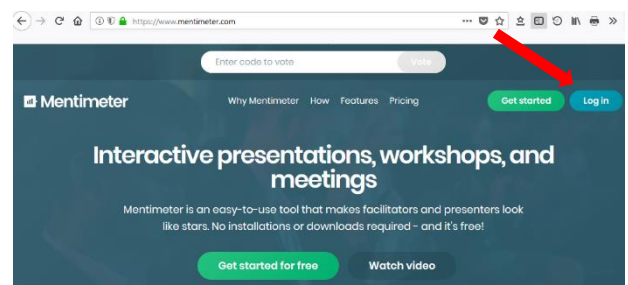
https://www.mentimeter.com

Enter code to vote
Vote

Mentimeter
Why Mentimeter How Features Pricing
Get started
Log in

Interactive presentations, workshops, and meetings

Mentimeter is an easy-to-use tool that makes facilitators and presenters look like stars. No installations or downloads required - and it's free!

Get started for free
Watch video